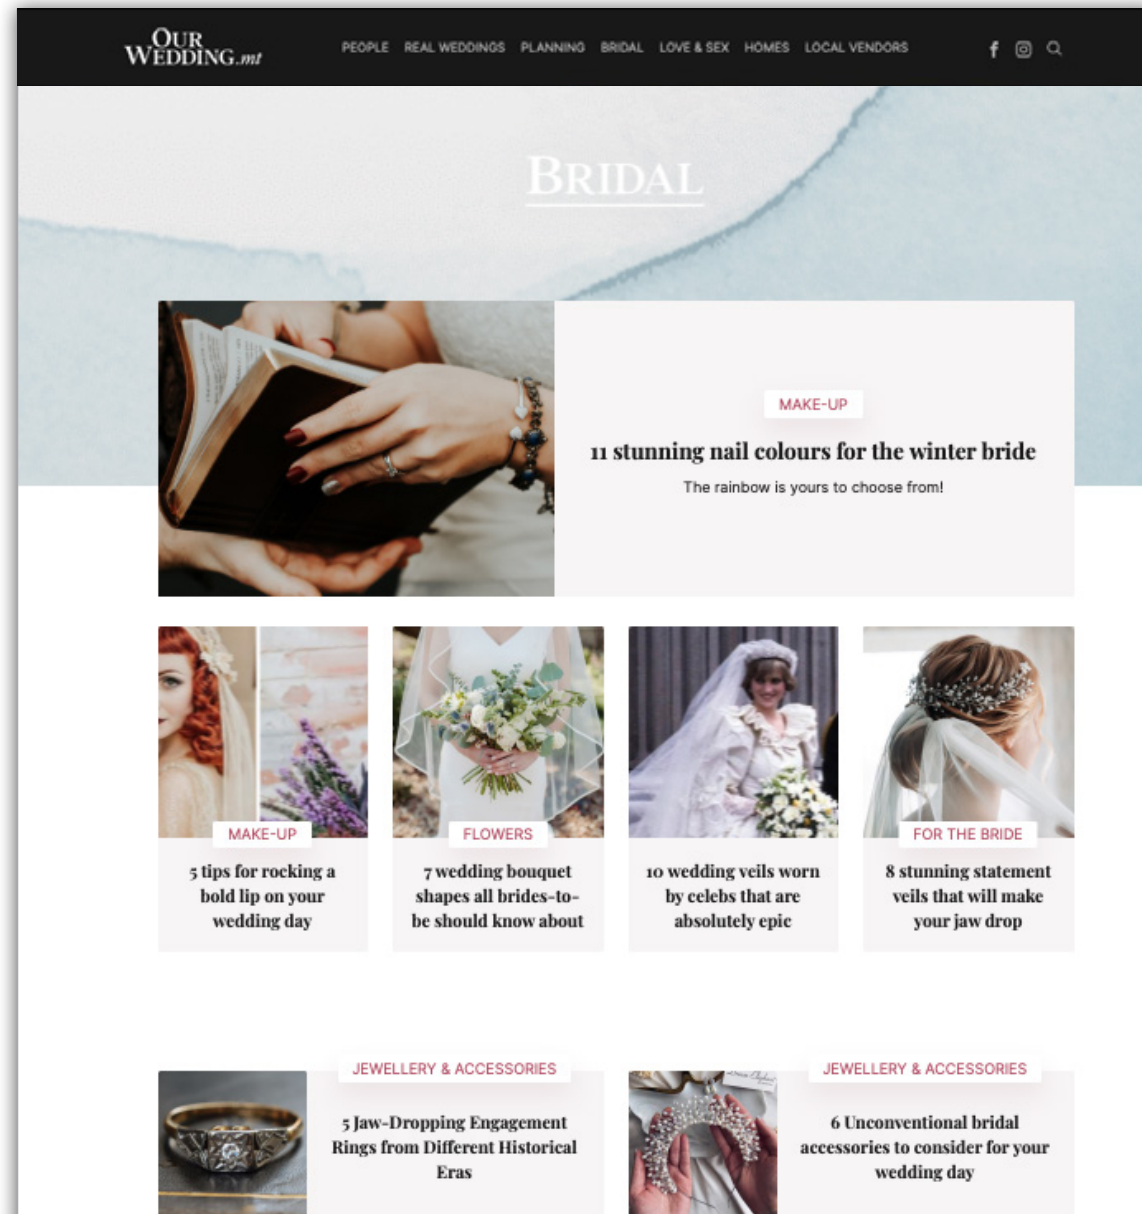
OUR WEDDING.mt

PEOPLE REAL WEDDINGS PLANNING BRIDAL LOVE & SEX HOMES LOCAL VENDORS

BRIDAL

MAKE-UP

11 stunning nail colours for the winter bride

The rainbow is yours to choose from!

MAKE-UP

5 tips for rocking a bold lip on your wedding day

FLOWERS

7 wedding bouquet shapes all brides-to-be should know about

10 wedding veils worn by celebs that are absolutely epic

FOR THE BRIDE

8 stunning statement veils that will make your jaw drop

JEWELLERY & ACCESSORIES

5 Jaw-Dropping Engagement Rings from Different Historical Eras

JEWELLERY & ACCESSORIES

6 Unconventional bridal accessories to consider for your wedding day